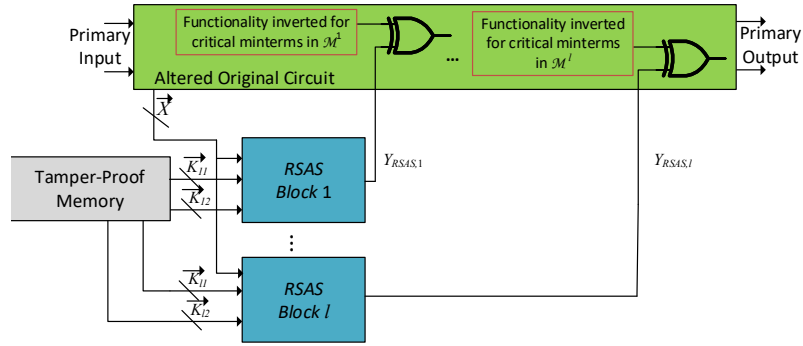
Primary Input

Functionality inverted for critical minterms in $\mathcal{M}^1$

...

Functionality inverted for critical minterms in $\mathcal{M}^l$

Primary Output

Altered Original Circuit

$\vec{X}$

$Y_{RSAS,1}$

$Y_{RSAS,l}$

Tamper-Proof Memory

$\vec{K_{11}}$

$\vec{K_{12}}$

RSAS Block 1

⋮

$\vec{K_{l1}}$

$\vec{K_{l2}}$

RSAS Block $l$